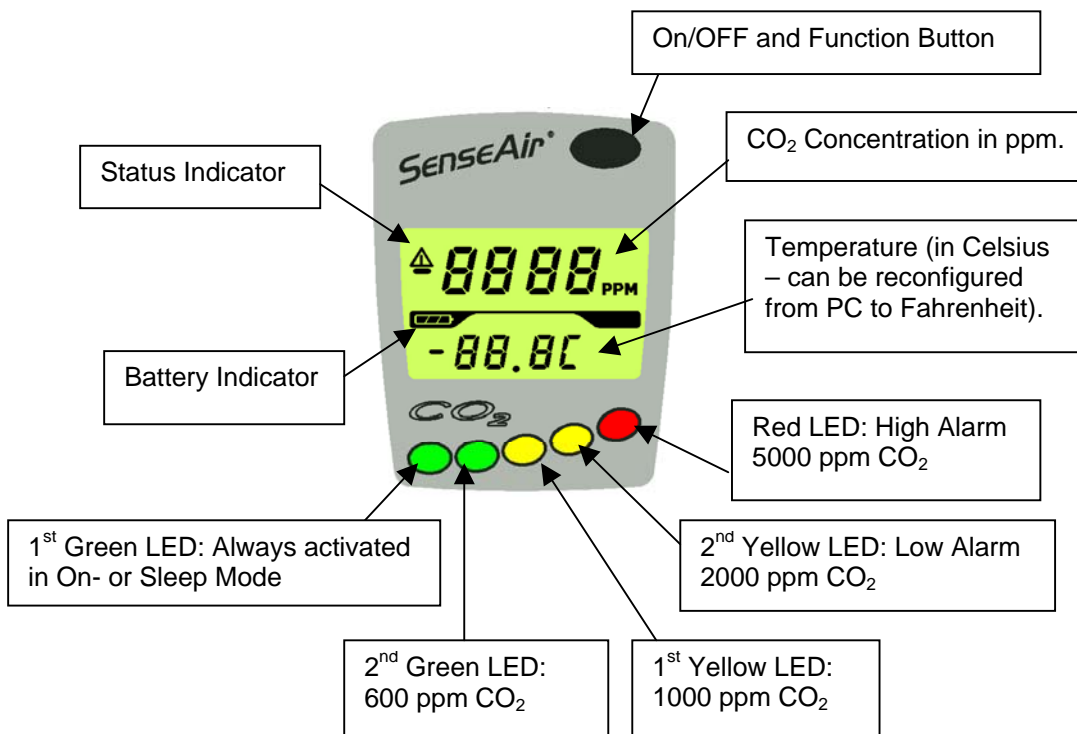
On/OFF and Function Button

SenseAir®

Status Indicator

$CO_2$ Concentration in ppm.

8888 PPM

Temperature (in Celsius – can be reconfigured from PC to Fahrenheit).

-88.8C

Battery Indicator

$CO_2$

Red LED: High Alarm 5000 ppm $CO_2$

1st Green LED: Always activated in On- or Sleep Mode

2nd Yellow LED: Low Alarm 2000 ppm $CO_2$

2nd Green LED: 600 ppm $CO_2$

1st Yellow LED: 1000 ppm $CO_2$